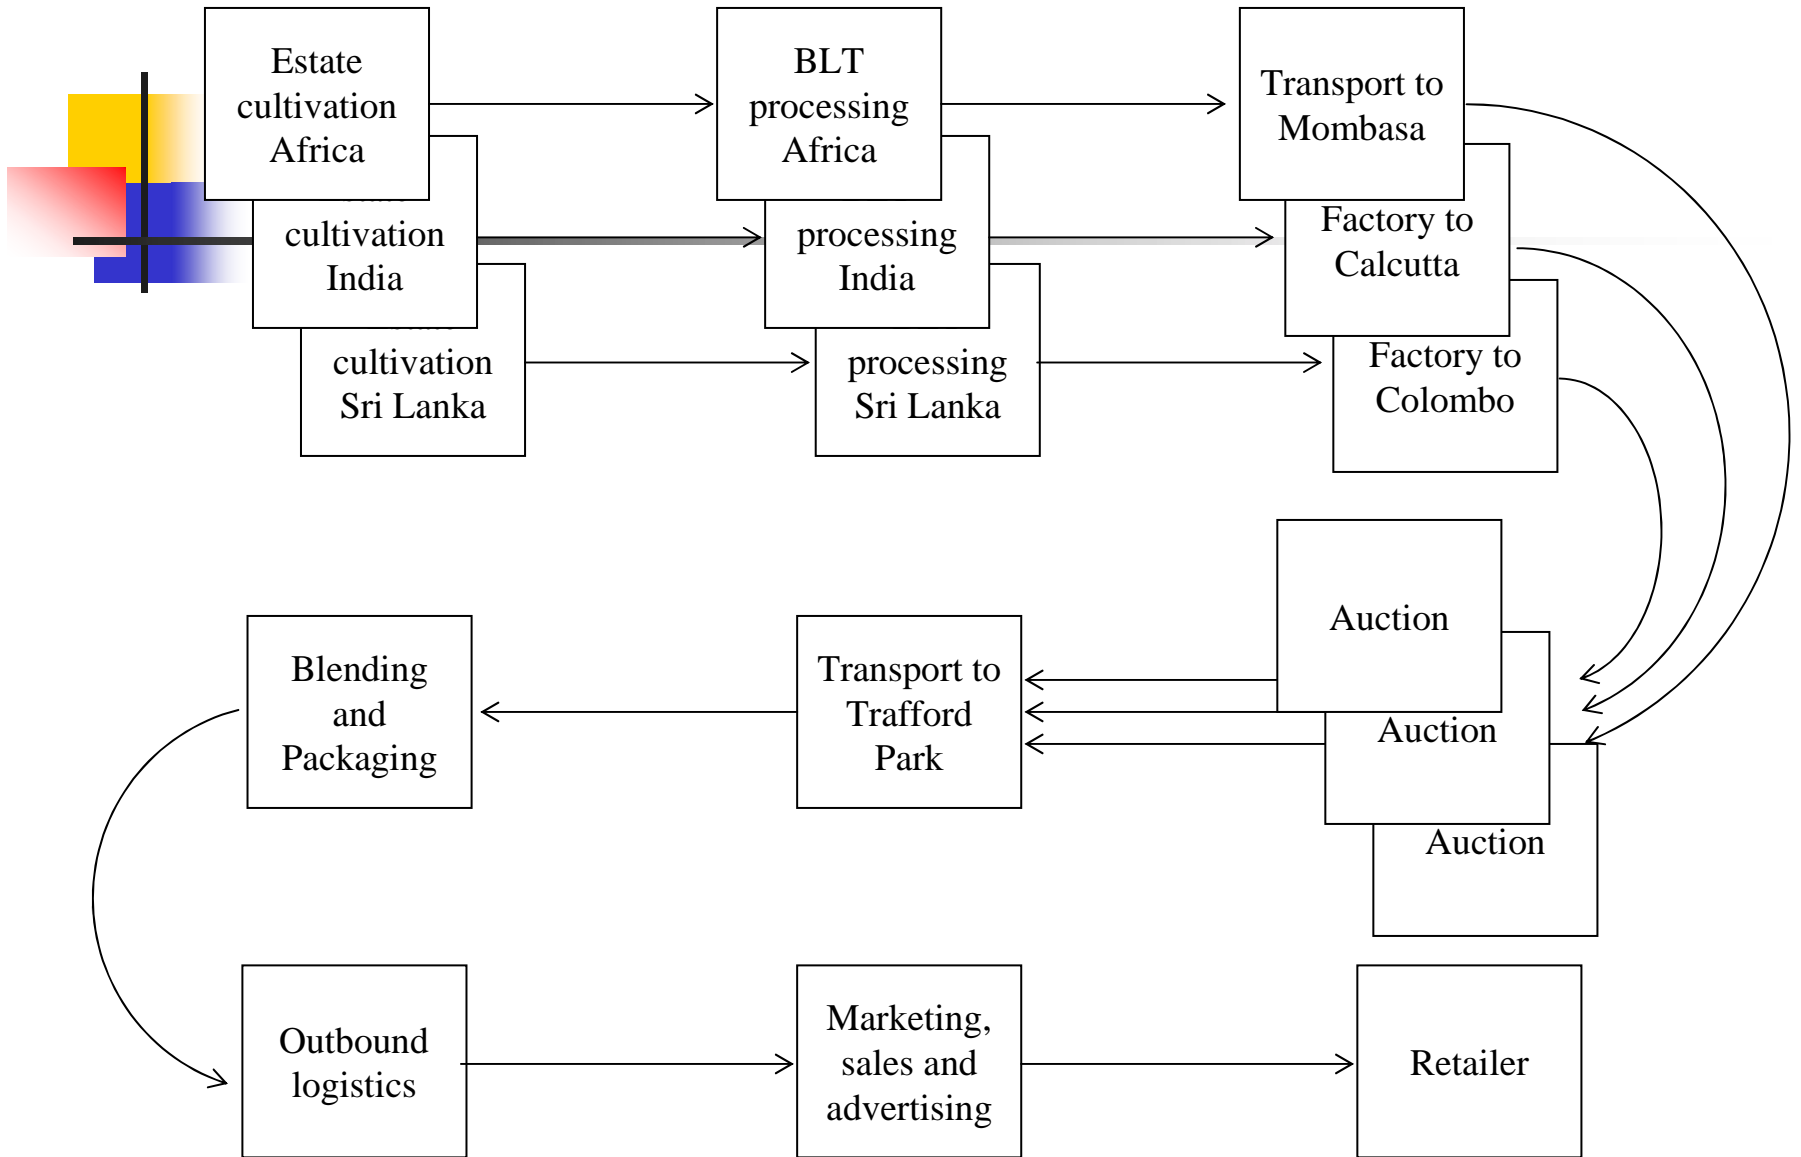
Estate cultivation Africa

BLT processing Africa

Transport to Mombasa

cultivation India

processing India

Factory to Calcutta

cultivation Sri Lanka

processing Sri Lanka

Factory to Colombo

Auction

Auction

Auction

Blending and Packaging

Transport to Trafford Park

Outbound logistics

Marketing, sales and advertising

Retailer